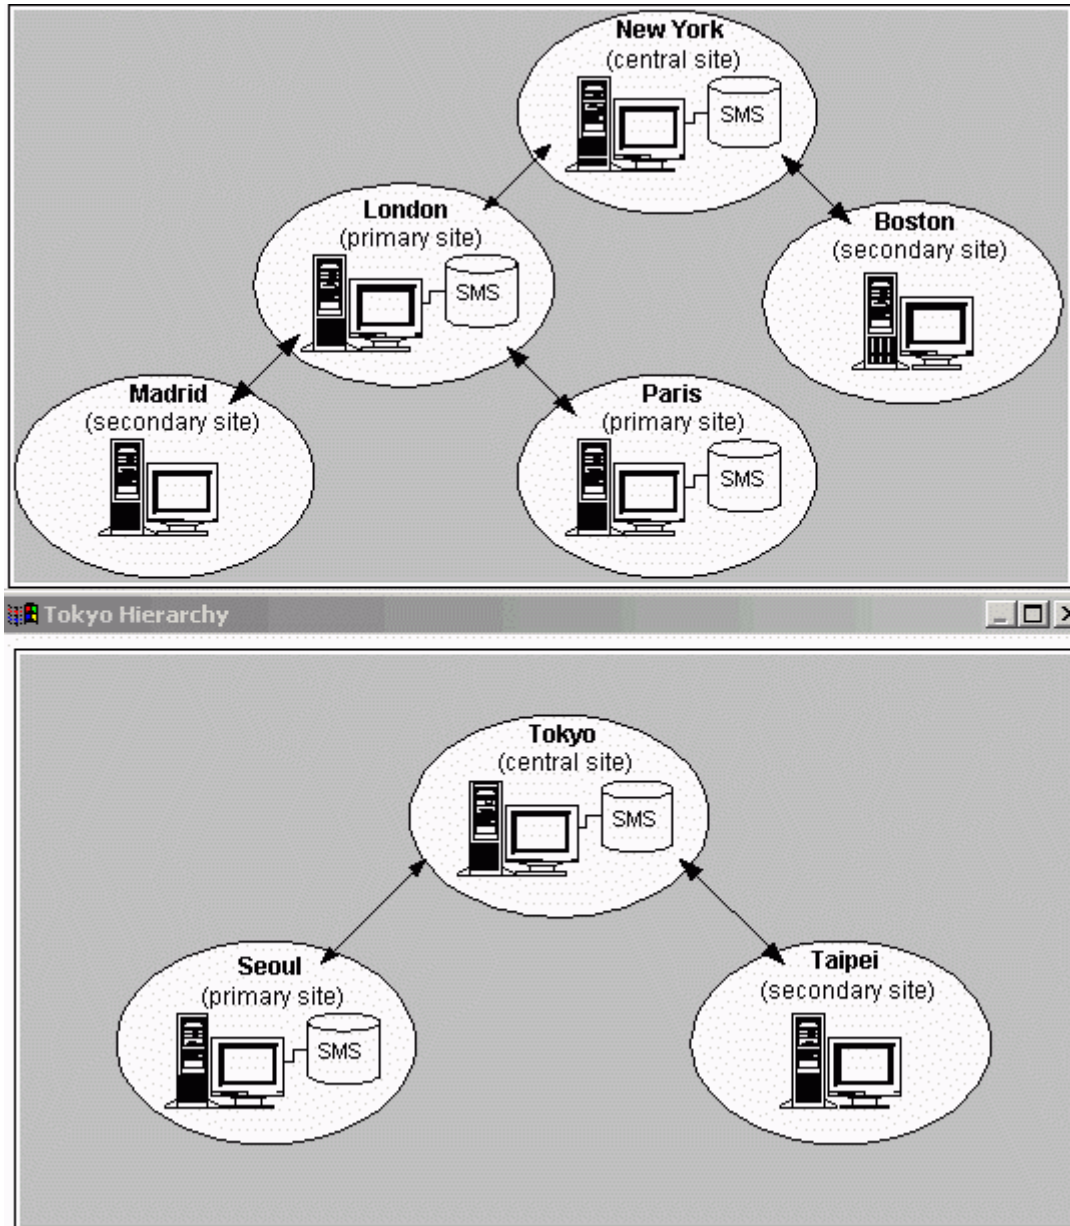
New York
(central site)
SMS

London
(primary site)
SMS

Boston
(secondary site)

Madrid
(secondary site)

Paris
(primary site)
SMS

Tokyo Hierarchy

Tokyo
(central site)
SMS

Seoul
(primary site)
SMS

Taipei
(secondary site)